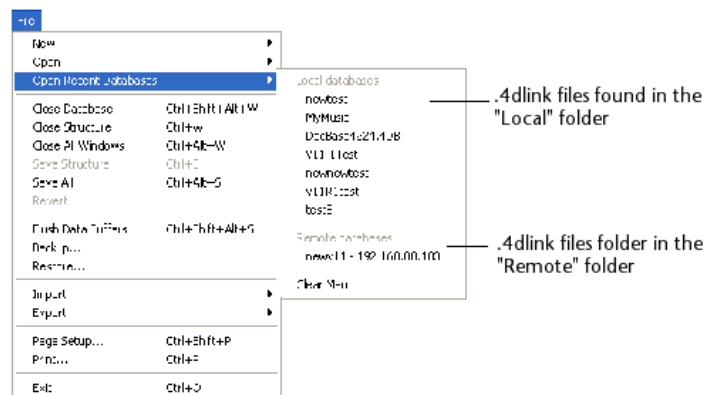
File

New
Open
Open Recent Databases

Close Database Ctrl+Shift+Alt+W
Close Structure Ctrl+W
Close All Windows Ctrl+Alt+W
Save Structure Ctrl+S
Save All Ctrl+Alt+S
Revert

Flush Data Buffers Ctrl+Shift+Alt+S
Backup...
Restore...

Import
Export

Page Setup... Ctrl+Shift+P
Print... Ctrl+P

Exit Ctrl+Q

Local databases
newtest
MyMusic
DocBase1321.4DB
V11Test
newnewtest
V11R2test
test3

Remote databases
news11 - 192.160.00.100

Clear Menu

.4dlink files found in the "Local" folder

.4dlink files folder in the "Remote" folder